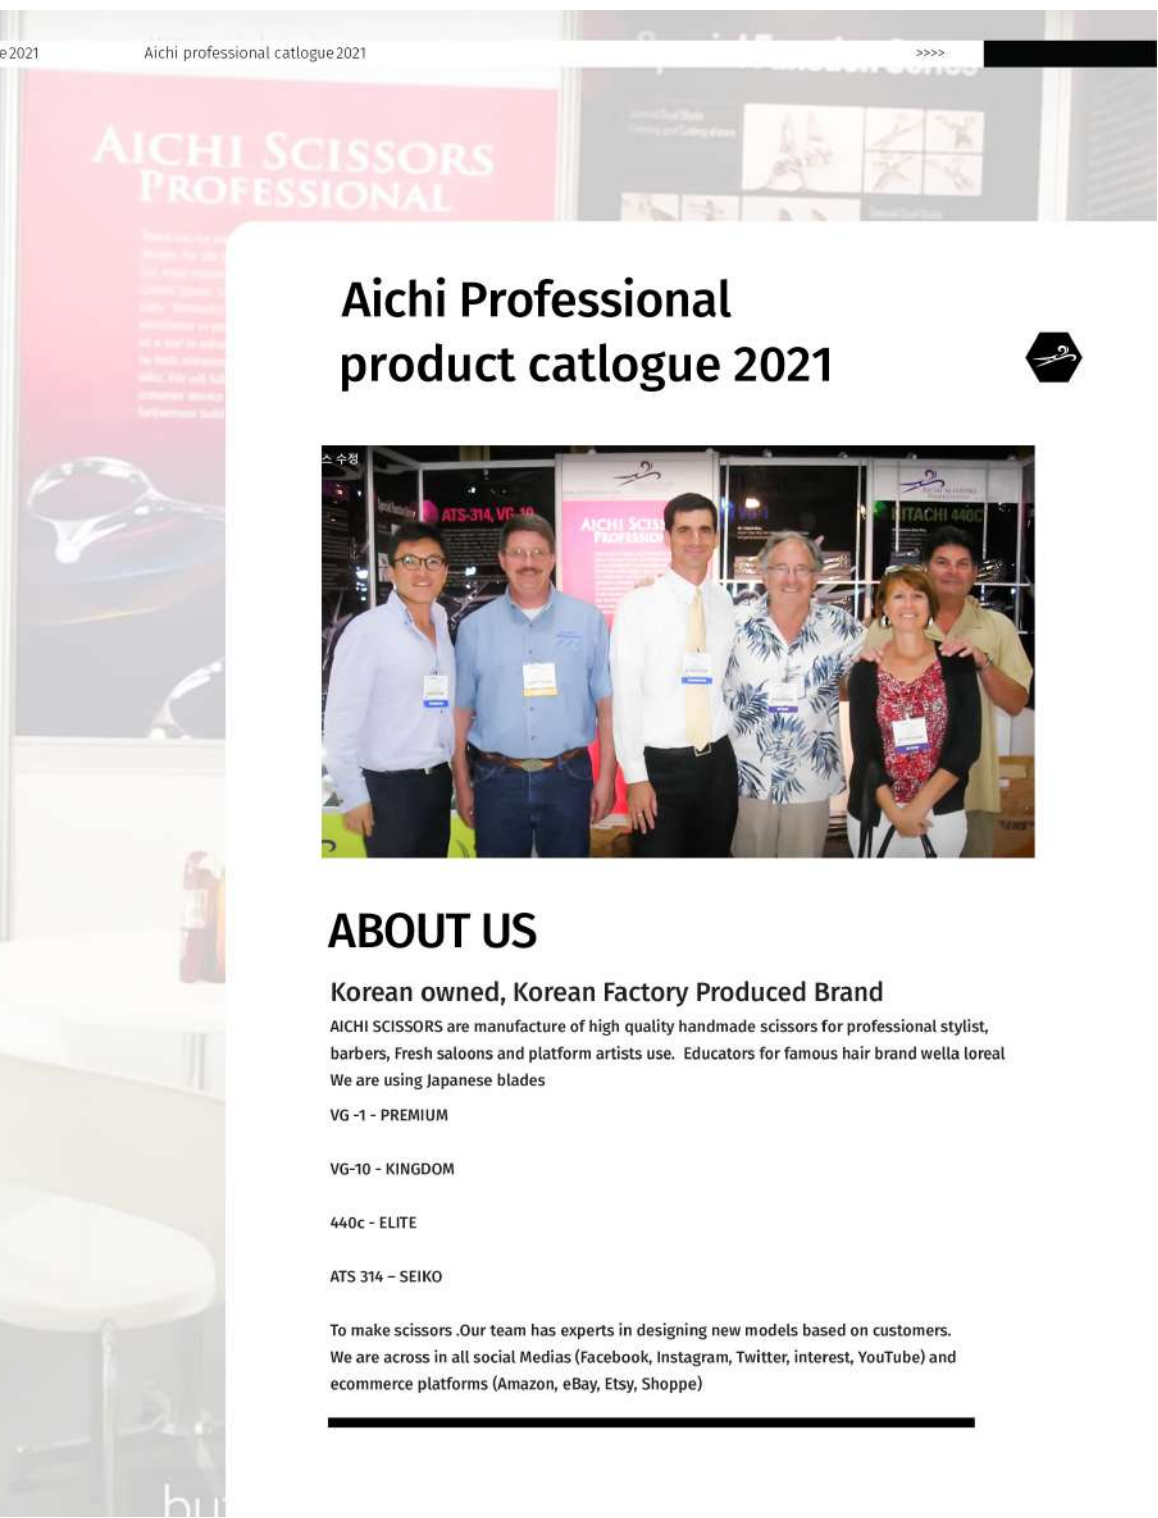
e 2021 Aichi professional catlogue 2021 >>>>

AICHI SCISSORS PROFESSIONAL

Aichi Professional product catlogue 2021

스 수정

ATS-314, VG-10

AICHI SCIS PROFESSIO

HITACHI 440C

ABOUT US

Korean owned, Korean Factory Produced Brand

AICHI SCISSORS are manufacture of high quality handmade scissors for professional stylist, barbers, Fresh saloons and platform artists use. Educators for famous hair brand wella loreal We are using Japanese blades

VG -1 - PREMIUM

VG-10 - KINGDOM

440c - ELITE

ATS 314 – SEIKO

To make scissors .Our team has experts in designing new models based on customers. We are across in all social Medias (Facebook, Instagram, Twitter, interest, YouTube) and ecommerce platforms (Amazon, eBay, Etsy, Shoppe)

bu